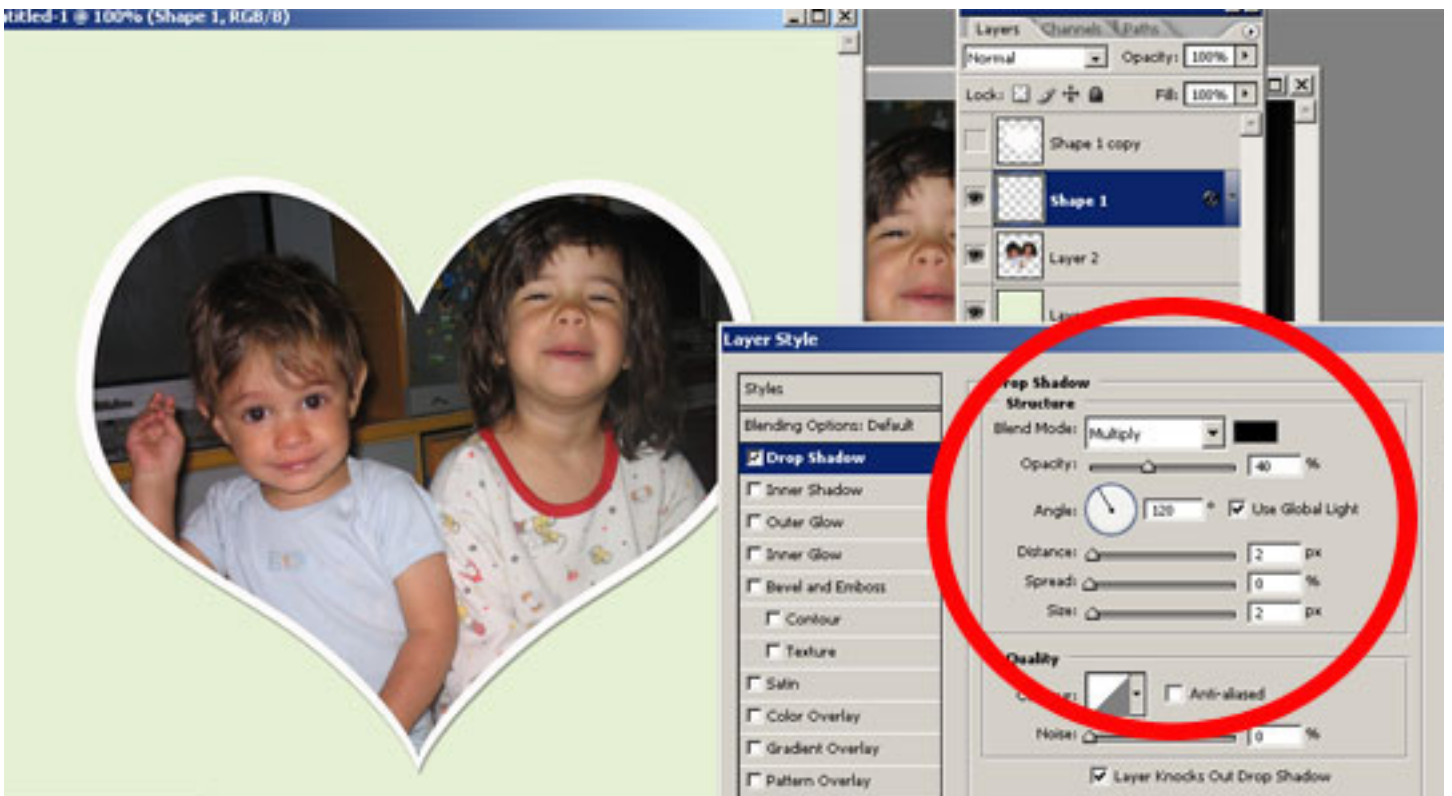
ntitled-1 @ 100% (Shape 1, RGB/8)

Layers Channels Paths

Normal

Opacity: 100%

Lock:

Fill: 100%

Shape 1 copy

Shape 1

Layer 2

Lay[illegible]

Layer Style

Styles

Blending Options: Default

Drop Shadow

Inner Shadow

Outer Glow

Inner Glow

Bevel and Emboss

Contour

Texture

Satin

Color Overlay

Gradient Overlay

Pattern Overlay

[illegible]rop Shadow

Structure

Blend Mode: Multiply

Opacity: 40 %

Angle: 120 ° Use Global Light

Distance: 2 px

Spread: 0 %

Size: 2 px

Quality

Co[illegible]ur:

Anti-aliased

Noise: 0 %

Layer Knocks Out Drop Shadow